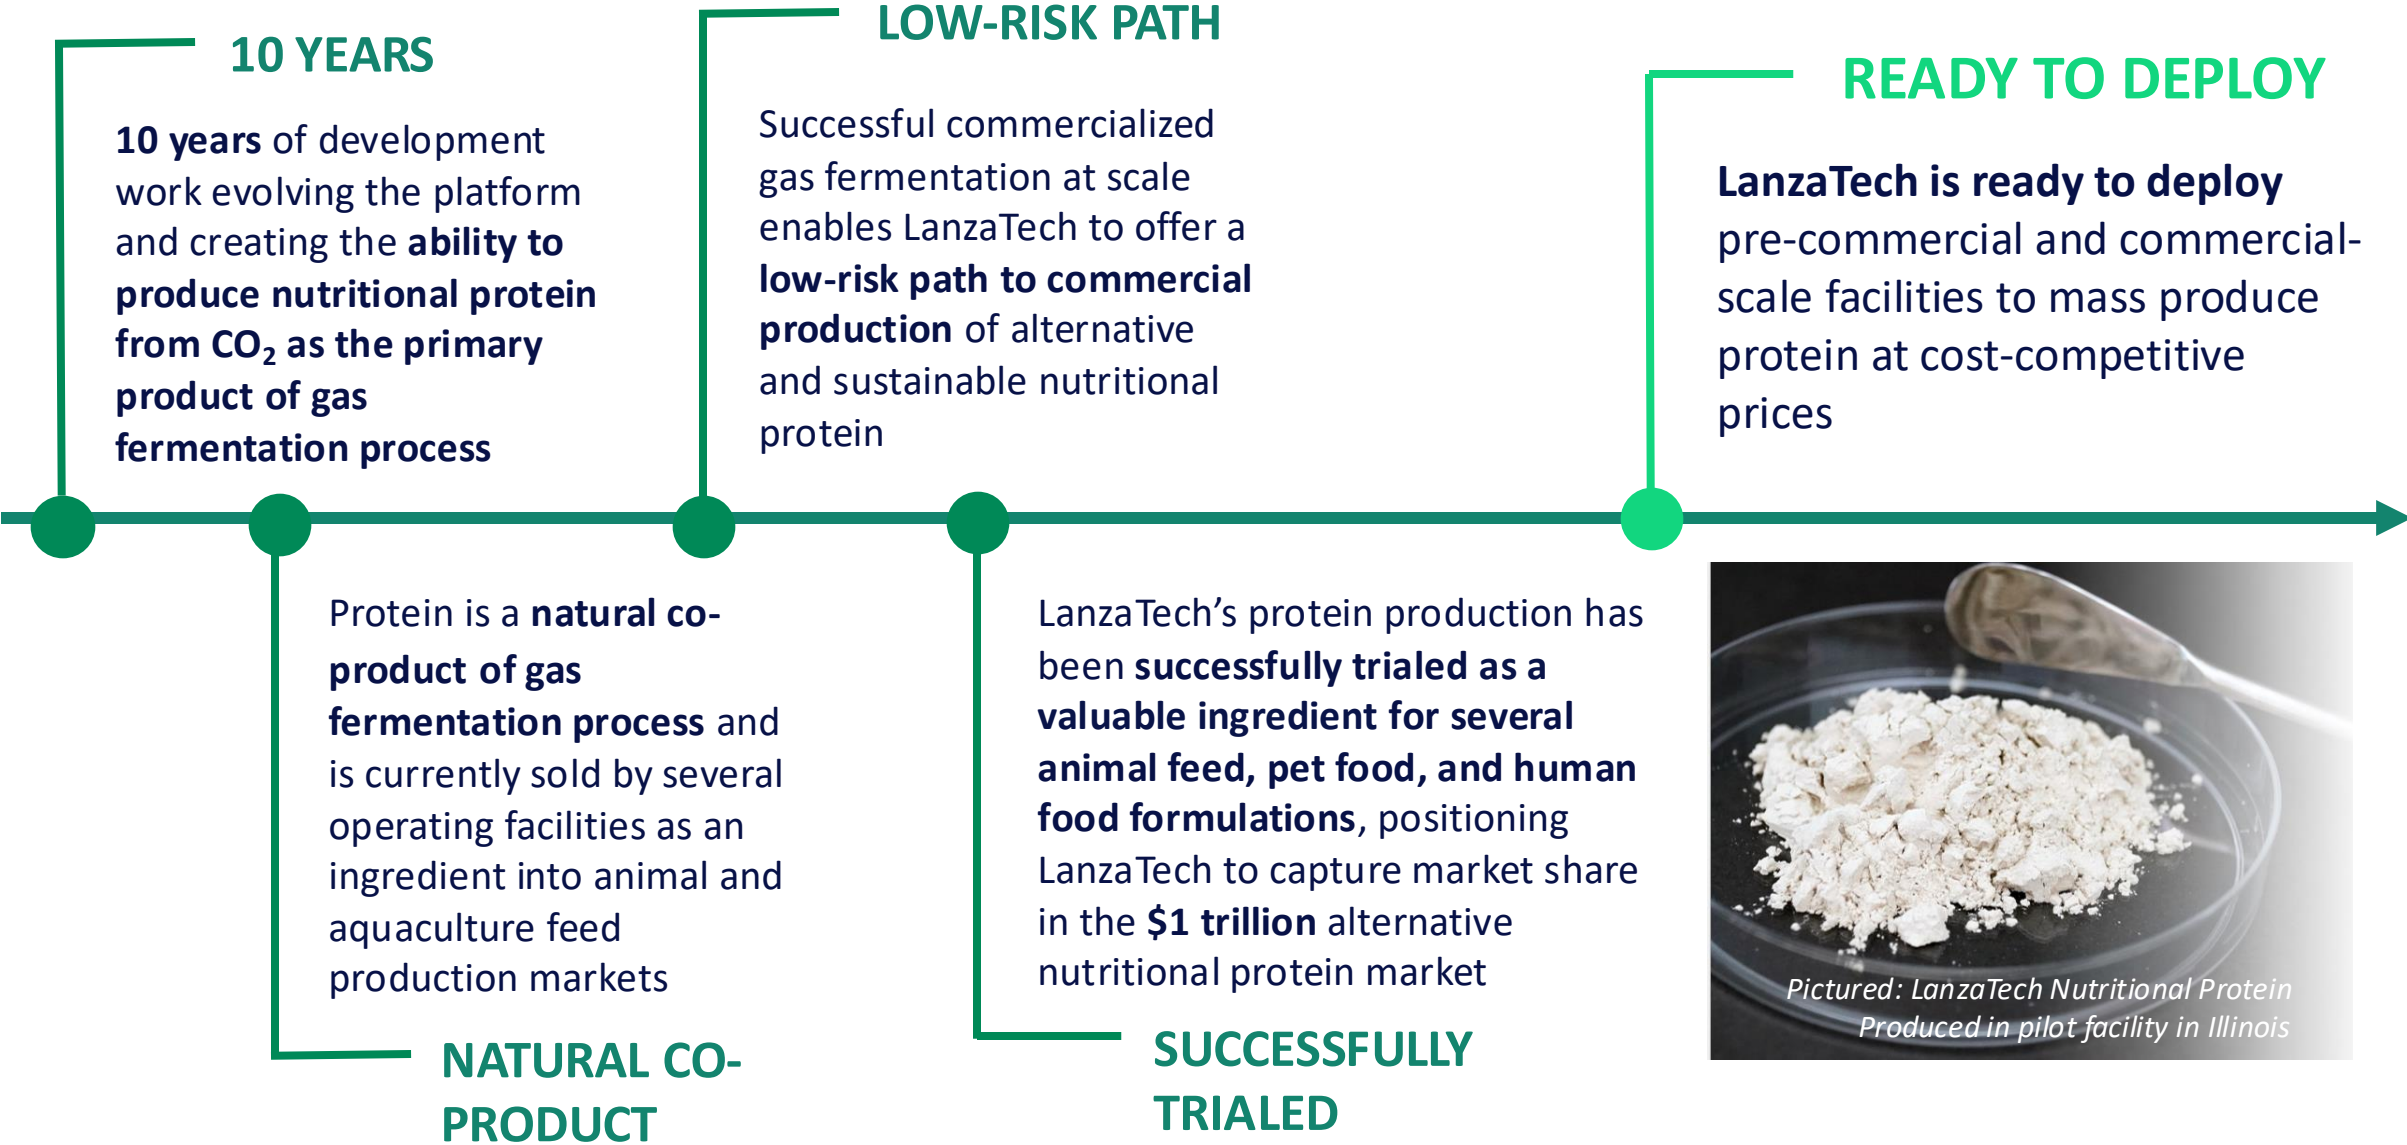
10 YEARS

10 years of development work evolving the platform and creating the ability to produce nutritional protein from $CO_2$ as the primary product of gas fermentation process

LOW-RISK PATH

Successful commercialized gas fermentation at scale enables LanzaTech to offer a low-risk path to commercial production of alternative and sustainable nutritional protein

READY TO DEPLOY

LanzaTech is ready to deploy pre-commercial and commercial-scale facilities to mass produce protein at cost-competitive prices

Protein is a natural co-product of gas fermentation process and is currently sold by several operating facilities as an ingredient into animal and aquaculture feed production markets

NATURAL CO-PRODUCT

LanzaTech's protein production has been successfully trialed as a valuable ingredient for several animal feed, pet food, and human food formulations, positioning LanzaTech to capture market share in the $1 trillion alternative nutritional protein market

SUCCESSFULLY TRIALED

Pictured: LanzaTech Nutritional Protein Produced in pilot facility in Illinois